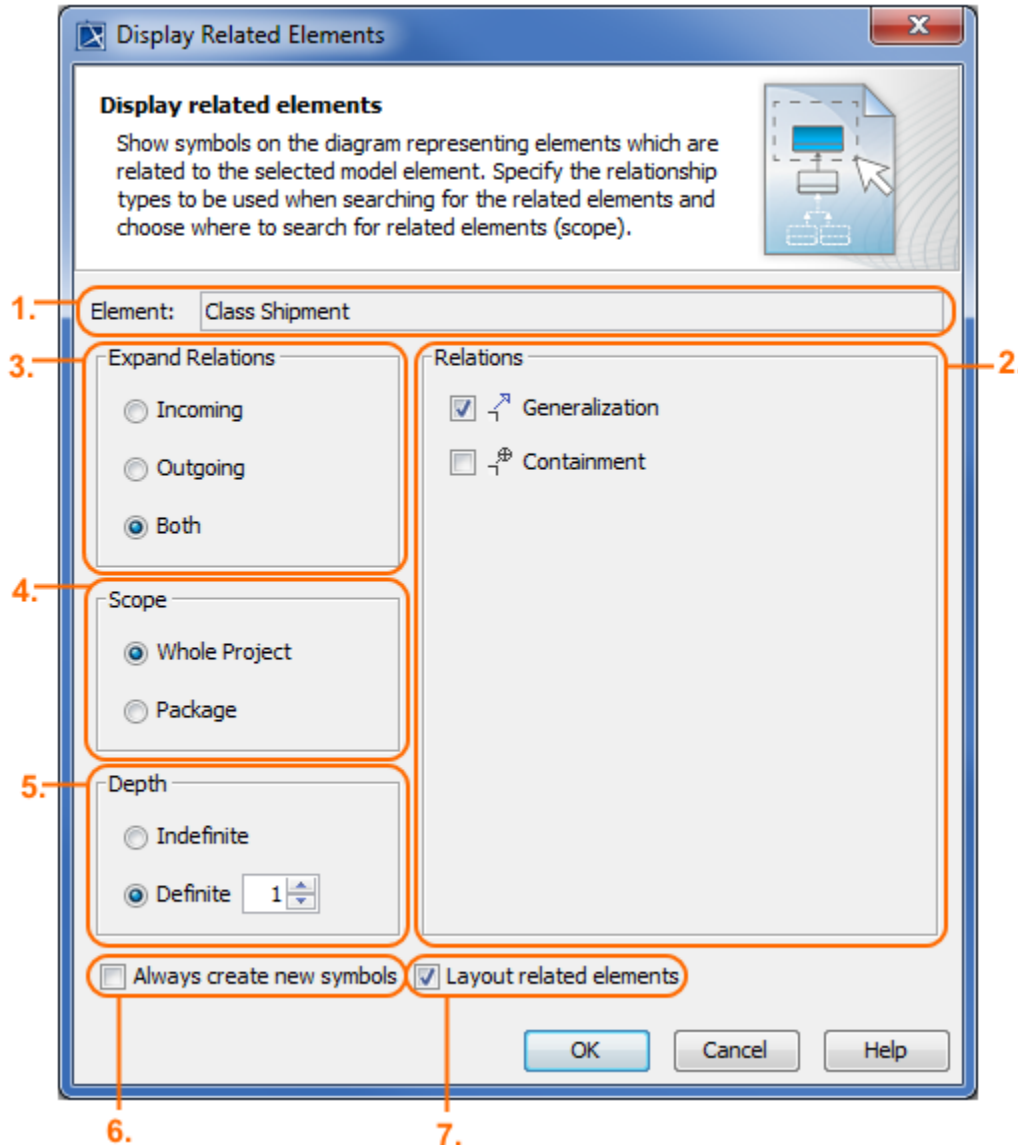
Display Related Elements

Display related elements

Show symbols on the diagram representing elements which are related to the selected model element. Specify the relationship types to be used when searching for the related elements and choose where to search for related elements (scope).

1.

Element: Class Shipment

3.

Expand Relations

Incoming

Outgoing

Both

Relations

2.

Generalization

Containment

4.

Scope

Whole Project

Package

5.

Depth

Indefinite

Definite 1

Always create new symbols

Layout related elements

OK

Cancel

Help

6.

7.